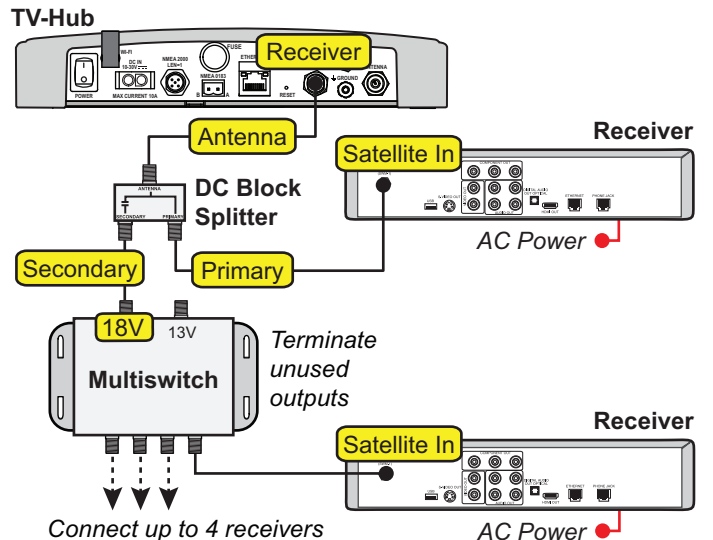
TV-Hub

WI-FI
POWER
DC IN 10-30V
MAX CURRENT 10A
NMEA 2000 LEN=1
FUSE
NMEA 0183
B A
ETHERNET
Receiver
RESET
GROUND
ANTENNA

Antenna

ANTENNA
SECONDARY
PRIMARY
DC Block Splitter

Secondary
Primary

Satellite In
Receiver
AC Power

18V
13V
Multiswitch
Terminate unused outputs

Satellite In
Receiver
AC Power

Connect up to 4 receivers